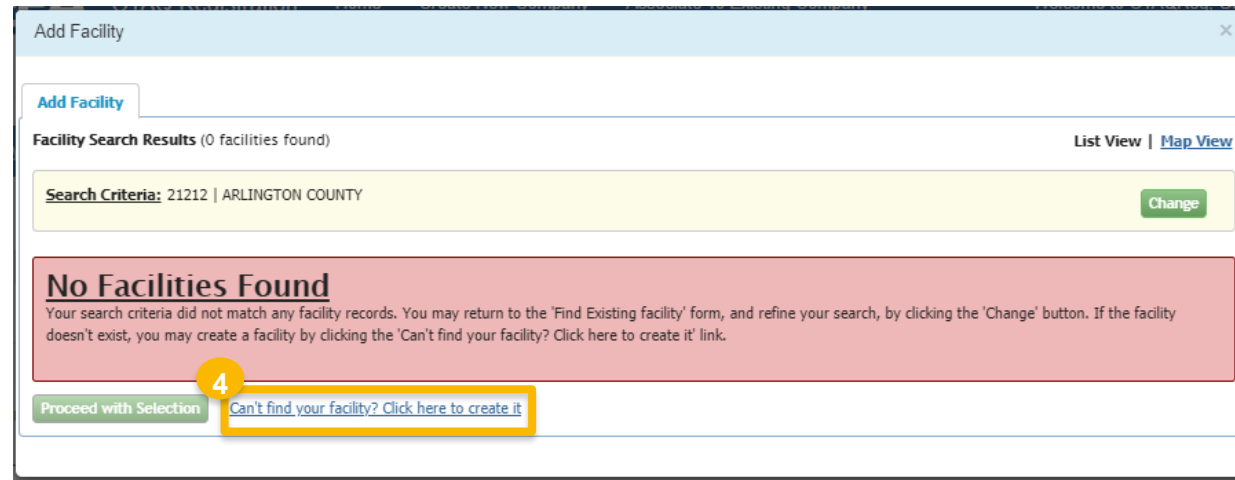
Add Facility

×

Add Facility

Facility Search Results (0 facilities found)

List View | Map View

Search Criteria: 21212 | ARLINGTON COUNTY

Change

No Facilities Found

Your search criteria did not match any facility records. You may return to the 'Find Existing facility' form, and refine your search, by clicking the 'Change' button. If the facility doesn't exist, you may create a facility by clicking the 'Can't find your facility? Click here to create it' link.

4

Proceed with Selection

Can't find your facility? Click here to create it